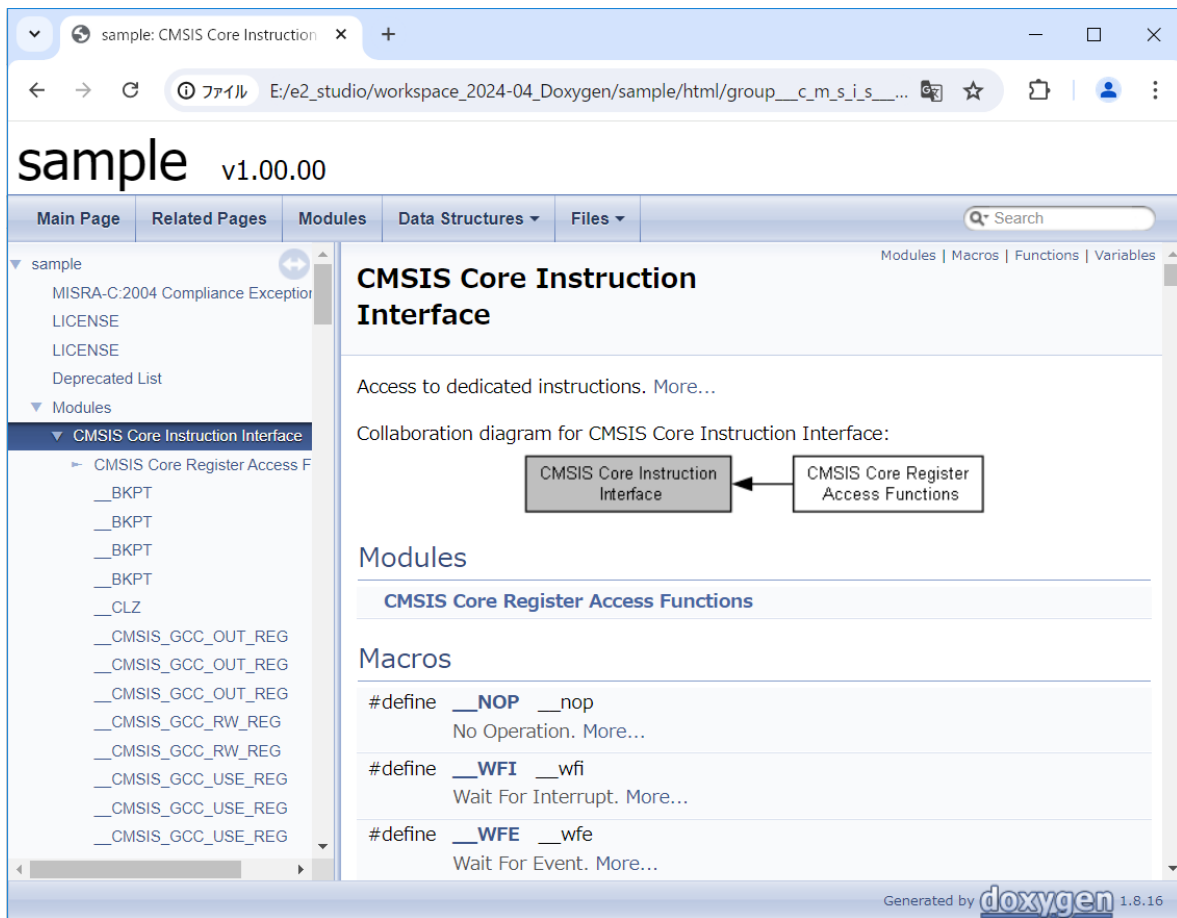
sample: CMSIS Core Instruction ×
+

ファイル E:/e2_studio/workspace_2024-04_Doxygen/sample/html/group___c_m_s_i_s___...

sample v1.00.00

Main Page | Related Pages | Modules | Data Structures ▾ | Files ▾

Search

▼ sample
MISRA-C:2004 Compliance Exception
LICENSE
LICENSE
Deprecated List
▼ Modules
▼ CMSIS Core Instruction Interface
► CMSIS Core Register Access F
__BKPT
__BKPT
__BKPT
__BKPT
__CLZ
__CMSIS_GCC_OUT_REG
__CMSIS_GCC_OUT_REG
__CMSIS_GCC_OUT_REG
__CMSIS_GCC_RW_REG
__CMSIS_GCC_RW_REG
__CMSIS_GCC_USE_REG
__CMSIS_GCC_USE_REG
__CMSIS_GCC_USE_REG

Modules | Macros | Functions | Variables

CMSIS Core Instruction Interface

Access to dedicated instructions. More...

Collaboration diagram for CMSIS Core Instruction Interface:

CMSIS Core Instruction Interface

CMSIS Core Register Access Functions

Modules

CMSIS Core Register Access Functions

Macros

#define __NOP __nop
No Operation. More...

#define __WFI __wfi
Wait For Interrupt. More...

#define __WFE __wfe
Wait For Event. More...

Generated by doxygen 1.8.16